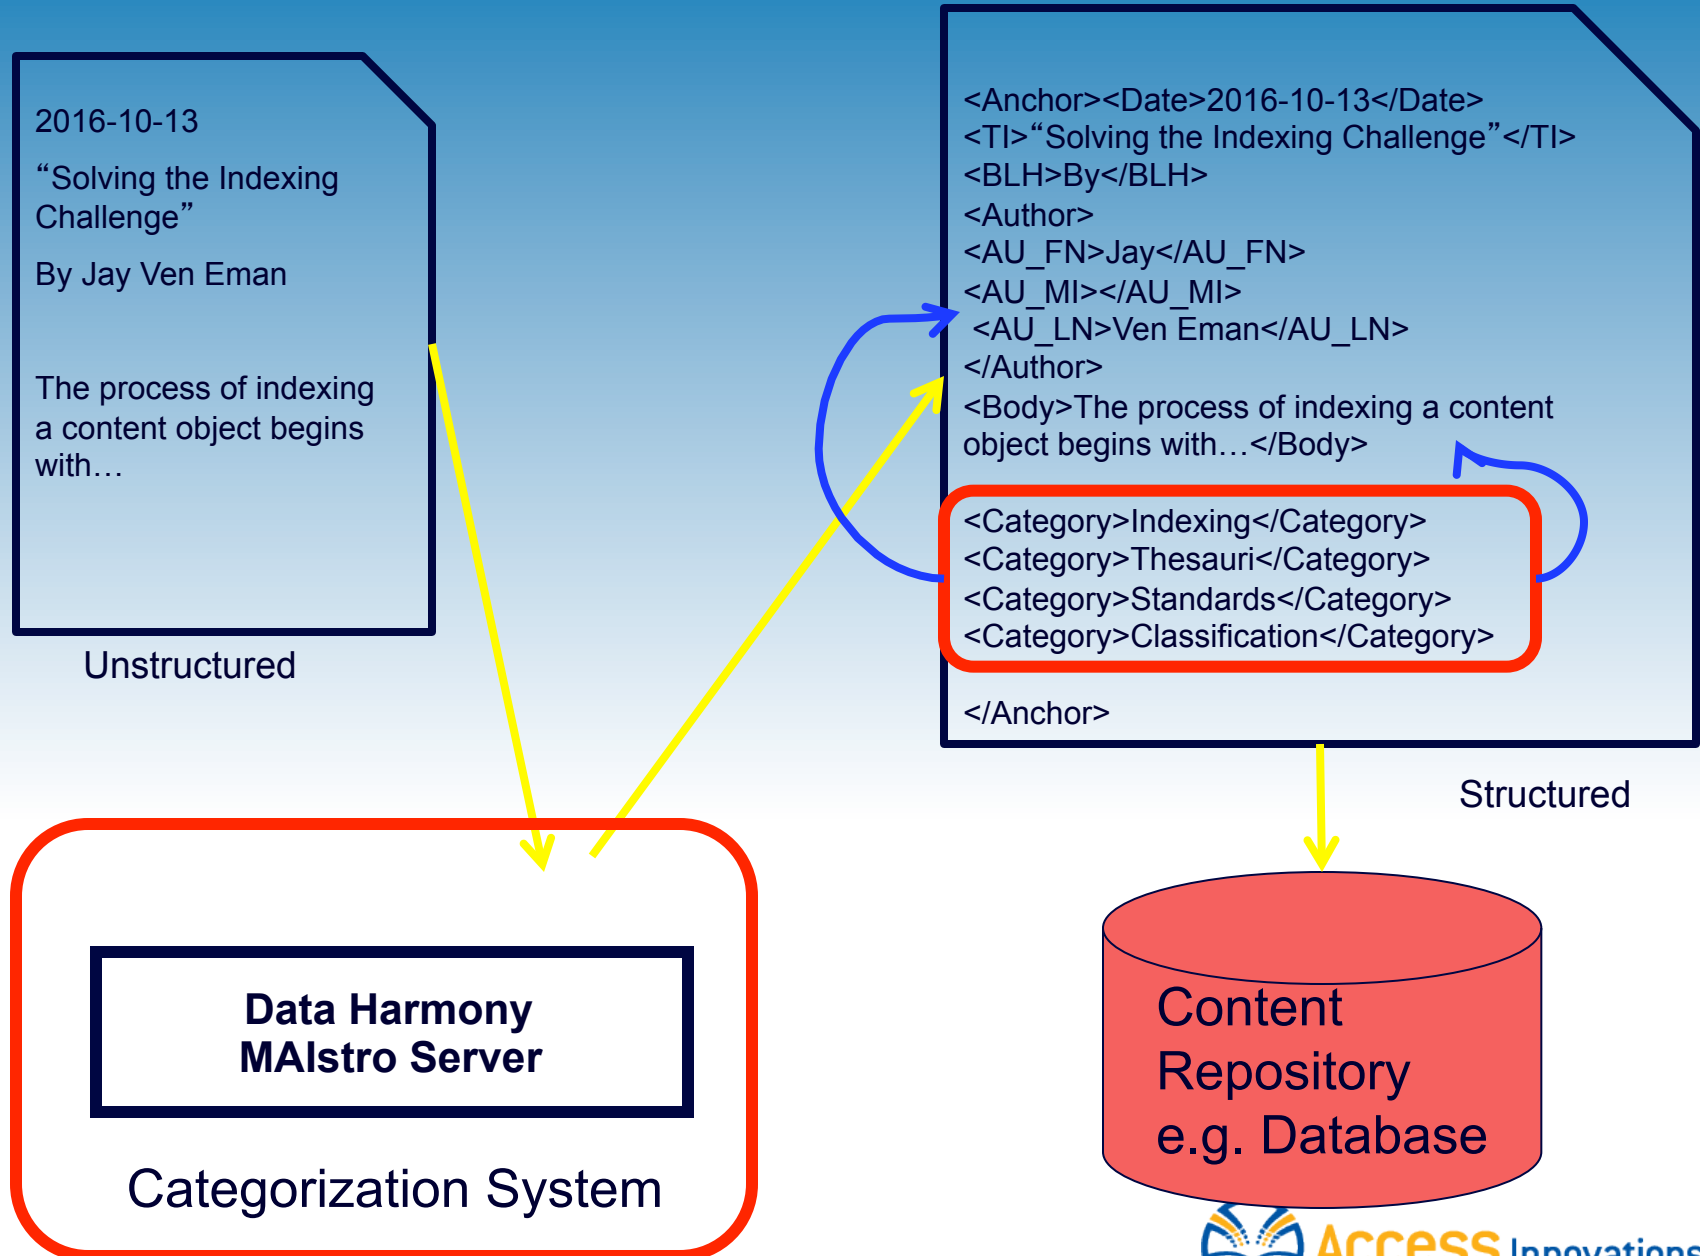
2016-10-13

“Solving the Indexing Challenge”

By Jay Ven Eman

The process of indexing a content object begins with…

Unstructured

<Anchor><Date>2016-10-13</Date>
<TI>“Solving the Indexing Challenge”</TI>
<BLH>By</BLH>
<Author>
<AU_FN>Jay</AU_FN>
<AU_MI></AU_MI>
<AU_LN>Ven Eman</AU_LN>
</Author>
<Body>The process of indexing a content object begins with…</Body>

<Category>Indexing</Category>
<Category>Thesauri</Category>
<Category>Standards</Category>
<Category>Classification</Category>

</Anchor>

Structured

Data Harmony MAIstro Server

Categorization System

Content Repository e.g. Database

Access Innovations